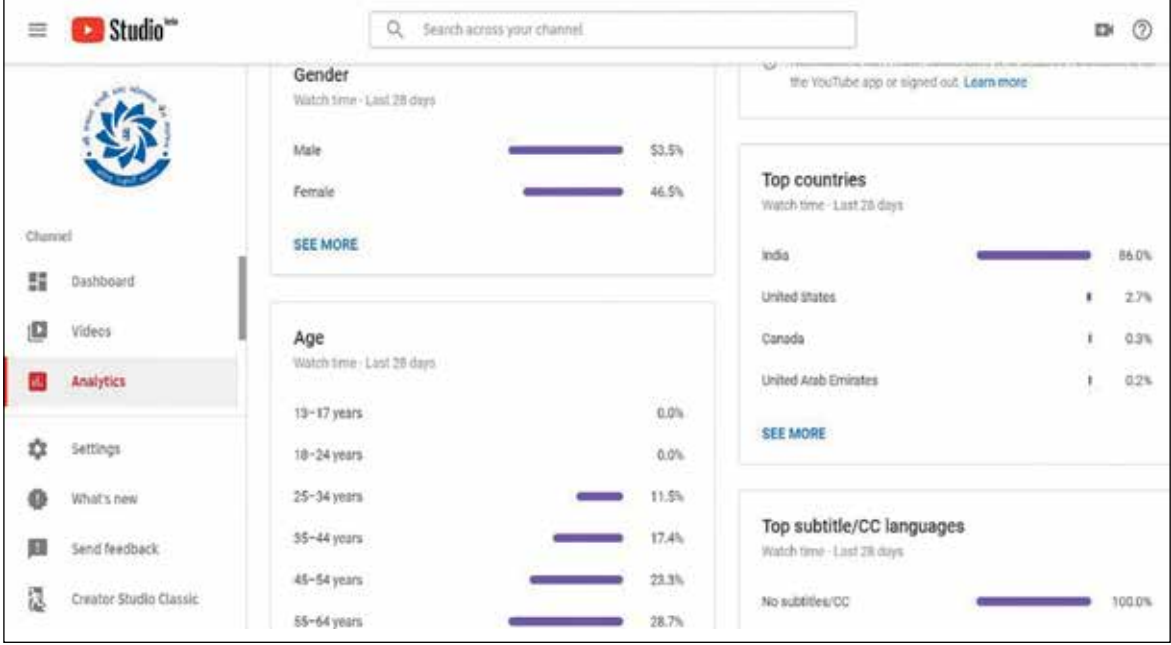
Studio beta

Search across your channel

Channel

Dashboard

Videos

Analytics

Settings

What's new

Send feedback

Creator Studio Classic

Gender
Watch time · Last 28 days

Male 53.5%

Female 46.5%

SEE MORE

Age
Watch time · Last 28 days

13–17 years 0.0%

18–24 years 0.0%

25–34 years 11.5%

35–44 years 17.4%

45–54 years 23.3%

55–64 years 28.7%

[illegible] the YouTube app or signed out. Learn more

Top countries
Watch time · Last 28 days

India 86.0%

United States 2.7%

Canada 0.3%

United Arab Emirates 0.2%

SEE MORE

Top subtitle/CC languages
Watch time · Last 28 days

No subtitles/CC 100.0%